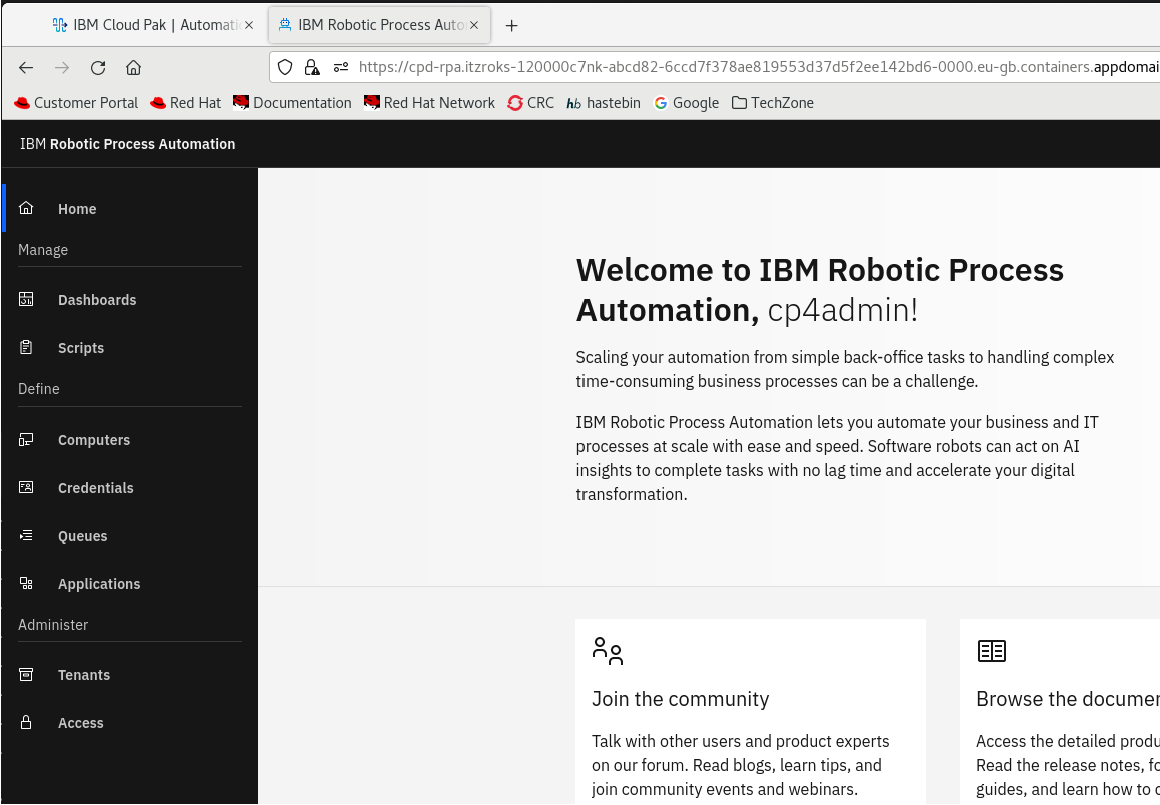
IBM Cloud Pak | Automati ×
IBM Robotic Process Auto ×
+

https://cpd-rpa.itzroks-120000c7nk-abcd82-6ccd7f378ae819553d37d5f2ee142bd6-0000.eu-gb.containers.appdomai

Customer Portal  Red Hat  Documentation  Red Hat Network  CRC  hastebin  Google  TechZone

IBM Robotic Process Automation

Home
Manage
Dashboards
Scripts
Define
Computers
Credentials
Queues
Applications
Administer
Tenants
Access

Welcome to IBM Robotic Process Automation, cp4admin!

Scaling your automation from simple back-office tasks to handling complex time-consuming business processes can be a challenge.

IBM Robotic Process Automation lets you automate your business and IT processes at scale with ease and speed. Software robots can act on AI insights to complete tasks with no lag time and accelerate your digital transformation.

Join the community

Talk with other users and product experts on our forum. Read blogs, learn tips, and join community events and webinars.

Browse the documen

Access the detailed produ
Read the release notes, fo
guides, and learn how to c